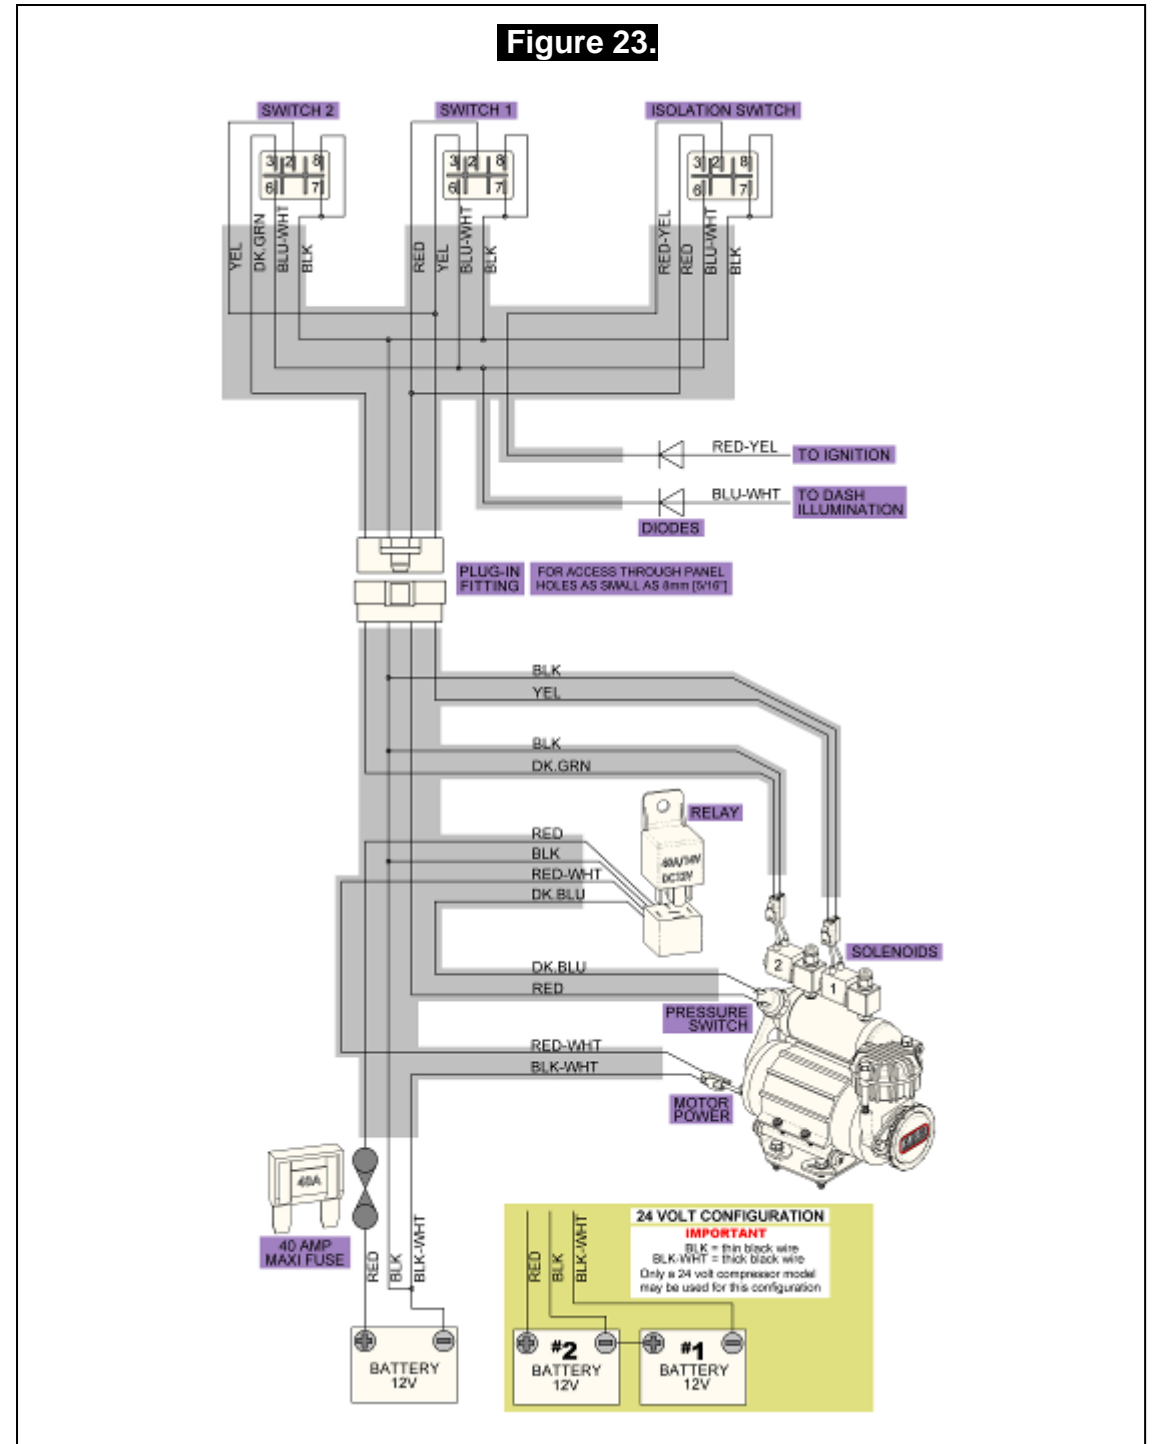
Figure 23.

SWITCH 2
SWITCH 1
ISOLATION SWITCH

3 2 8
6 7

3 2 8
6 7

3 2 8
6 7

YEL
DK.GRN
BLU-WHT
BLK

RED
YEL
BLU-WHT
BLK

RED-YEL
RED
BLU-WHT
BLK

RED-YEL
TO IGNITION
BLU-WHT
TO DASH ILLUMINATION
DIODES

PLUG-IN FITTING
FOR ACCESS THROUGH PANEL HOLES AS SMALL AS 8mm [5/16"]

BLK
YEL
BLK
DK.GRN

RELAY
40A/24V
DC12V

RED
BLK
RED-WHT
DK.BLU

SOLENOIDS
2
1

DK.BLU
RED
PRESSURE SWITCH

RED-WHT
BLK-WHT
MOTOR POWER

40A
40 AMP MAXI FUSE

RED
BLK
BLK-WHT

BATTERY 12V

RED
BLK
BLK-WHT

24 VOLT CONFIGURATION
IMPORTANT
BLK = thin black wire
BLK-WHT = thick black wire
Only a 24 volt compressor model may be used for this configuration

#2
BATTERY 12V
#1
BATTERY 12V